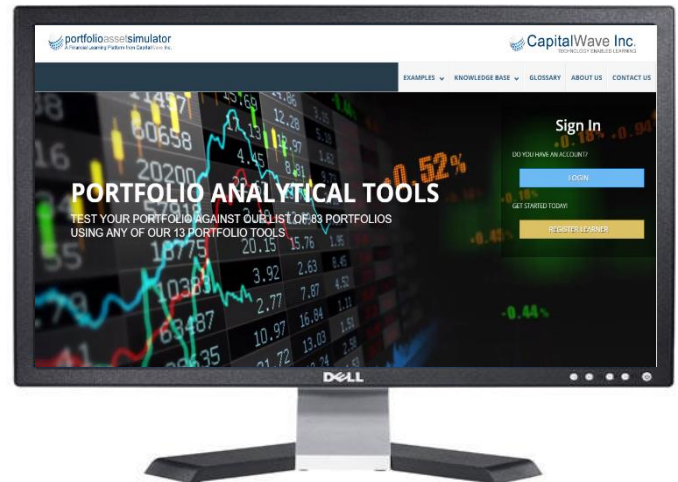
portfolioassetsimulator
A Financial Learning Platform from CapitalWave Inc.

CapitalWave Inc.
TECHNOLOGY ENABLED LEARNING

EXAMPLES KNOWLEDGE BASE GLOSSARY ABOUT US CONTACT US

Sign In
DO YOU HAVE AN ACCOUNT?
LOGIN
GET STARTED TODAY!
REGISTER LEARNER

PORTFOLIO ANALYTICAL TOOLS
TEST YOUR PORTFOLIO AGAINST OUR LIST OF 83 PORTFOLIOS USING ANY OF OUR 13 PORTFOLIO TOOLS

DELL